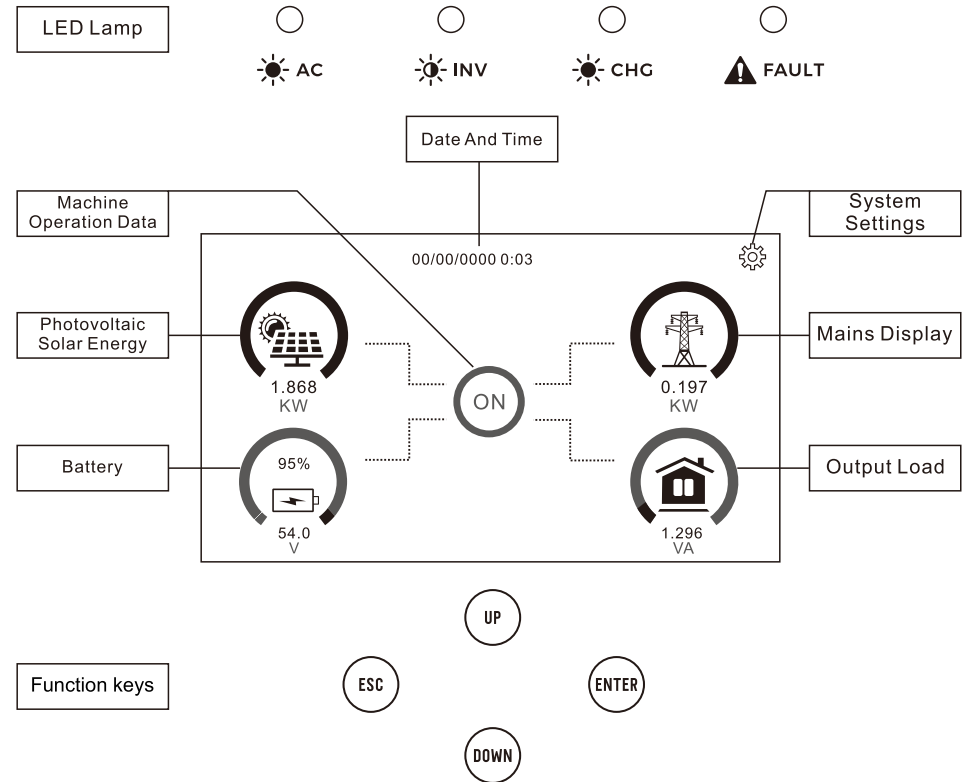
LED Lamp

AC

INV

CHG

FAULT

Date And Time

Machine Operation Data

System Settings

00/00/0000 0:03

Photovoltaic Solar Energy

1.868
KW

ON

0.197
KW

Mains Display

Battery

95%

54.0
V

1.296
VA

Output Load

UP

Function keys

ESC

ENTER

DOWN